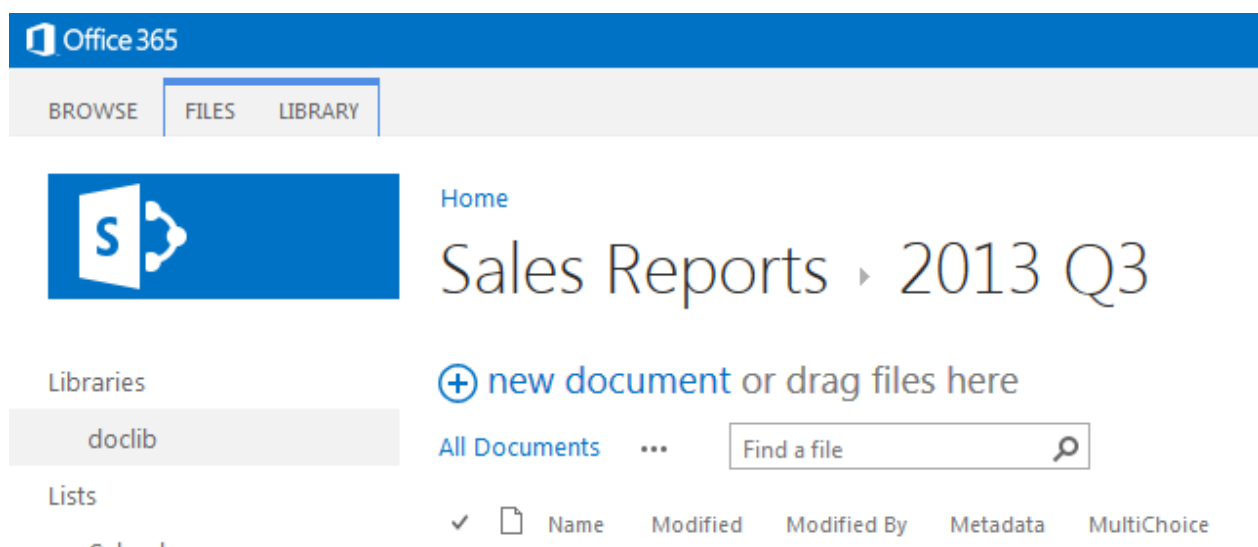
Office 365

BROWSE FILES LIBRARY

S

Home

Sales Reports › 2013 Q3

Libraries

doclib

Lists

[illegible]

+ new document or drag files here

All Documents ••• Find a file

✓ Name Modified Modified By Metadata MultiChoice